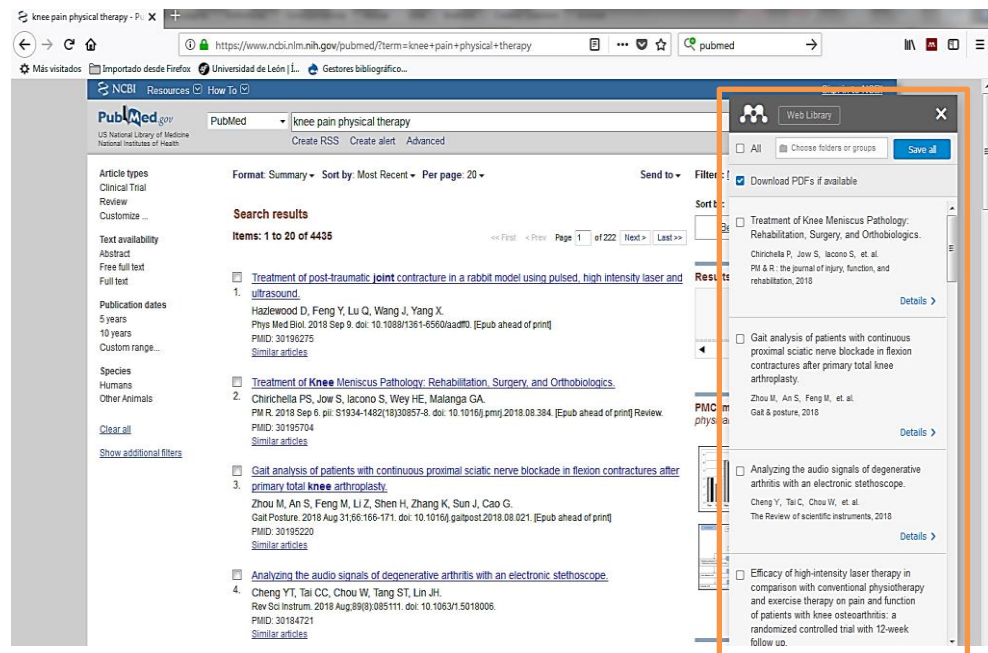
knee pain physical therapy - Pu ×

https://www.ncbi.nlm.nih.gov/pubmed/?term=knee+pain+physical+therapy

pubmed

Más visitados Importado desde Firefox Universidad de León | I... Gestores bibliográfico...

NCBI Resources How To

PubMed.gov
US National Library of Medicine
National Institutes of Health

PubMed knee pain physical therapy
Create RSS Create alert Advanced

Article types
Clinical Trial
Review
Customize ...

Text availability
Abstract
Free full text
Full text

Publication dates
5 years
10 years
Custom range...

Species
Humans
Other Animals

Clear all

Show additional filters

Format: Summary Sort by: Most Recent Per page: 20

Send to

Search results

Items: 1 to 20 of 4435

<< First < Prev Page 1 of 222 Next > Last >>

1. Treatment of post-traumatic joint contracture in a rabbit model using pulsed, high intensity laser and ultrasound.
Hazlewood D, Feng Y, Lu Q, Wang J, Yang X.
Phys Med Biol. 2018 Sep 9. doi: 10.1088/1361-6560/aadff0. [Epub ahead of print]
PMID: 30196275
Similar articles

2. Treatment of Knee Meniscus Pathology: Rehabilitation, Surgery, and Orthobiologics.
Chirichella PS, Jow S, Iacono S, Wey HE, Malanga GA.
PM R. 2018 Sep 6. pii: S1934-1482(18)30857-8. doi: 10.1016/j.pmrj.2018.08.384. [Epub ahead of print] Review.
PMID: 30195704
Similar articles

3. Gait analysis of patients with continuous proximal sciatic nerve blockade in flexion contractures after primary total knee arthroplasty.
Zhou M, An S, Feng M, Li Z, Shen H, Zhang K, Sun J, Cao G.
Gait Posture. 2018 Aug 31;66:166-171. doi: 10.1016/j.gaitpost.2018.08.021. [Epub ahead of print]
PMID: 30195220
Similar articles

4. Analyzing the audio signals of degenerative arthritis with an electronic stethoscope.
Cheng YT, Tai CC, Chou W, Tang ST, Lin JH.
Rev Sci Instrum. 2018 Aug;89(8):085111. doi: 10.1063/1.5018006.
PMID: 30184721
Similar articles

Filter
Sort b
Results
PMC
physi

Web Library
All Choose folders or groups Save all
Download PDFs if available

Treatment of Knee Meniscus Pathology: Rehabilitation, Surgery, and Orthobiologics.
Chirichella P, Jow S, Iacono S, et. al.
PM & R : the journal of injury, function, and rehabilitation, 2018
Details >

Gait analysis of patients with continuous proximal sciatic nerve blockade in flexion contractures after primary total knee arthroplasty.
Zhou M, An S, Feng M, et. al.
Gait & posture, 2018
Details >

Analyzing the audio signals of degenerative arthritis with an electronic stethoscope.
Cheng Y, Tai C, Chou W, et. al.
The Review of scientific instruments, 2018
Details >

Efficacy of high-intensity laser therapy in comparison with conventional physiotherapy and exercise therapy on pain and function of patients with knee osteoarthritis: a randomized controlled trial with 12-week follow up.